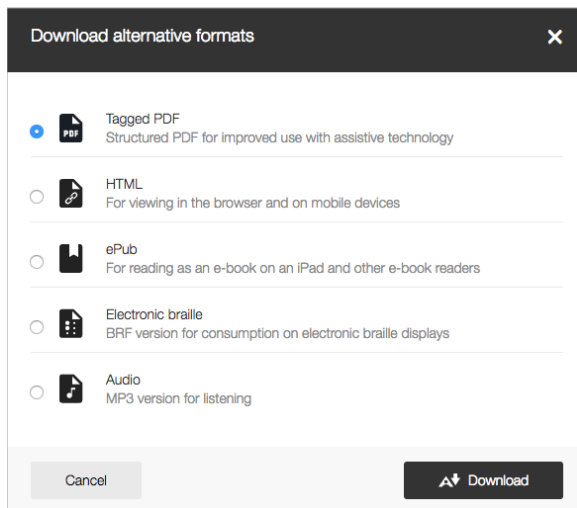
Download alternative formats

×

PDF

Tagged PDF
Structured PDF for improved use with assistive technology

HTML
For viewing in the browser and on mobile devices

ePub
For reading as an e-book on an iPad and other e-book readers

Electronic braille
BRF version for consumption on electronic braille displays

Audio
MP3 version for listening

Cancel

Download